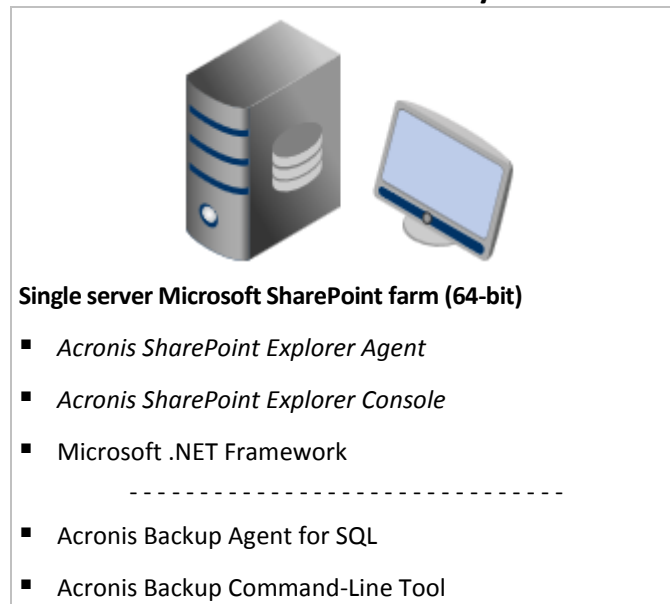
**Single server Microsoft SharePoint farm (64-bit)**

- *Acronis SharePoint Explorer Agent*
- *Acronis SharePoint Explorer Console*
- Microsoft .NET Framework

- - - - - - - - - - - - - - - - - - - - - - - - - - - - - - - -

- Acronis Backup Agent for SQL
- Acronis Backup Command-Line Tool